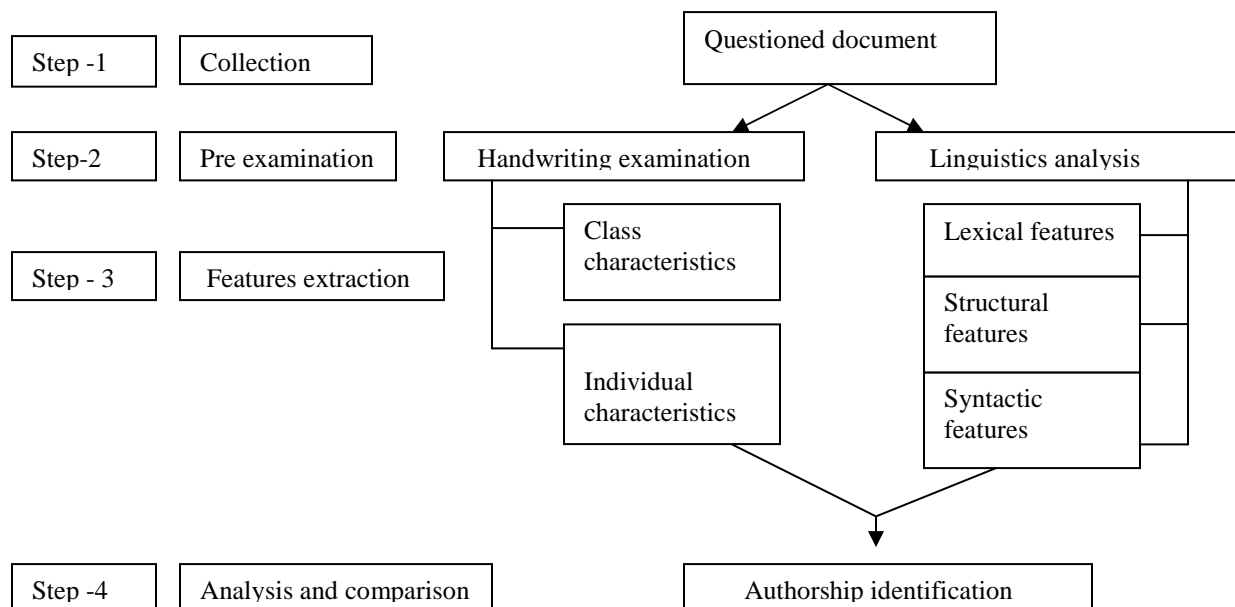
Step -1

Collection

Questioned document

Step-2

Pre examination

Handwriting examination

Linguistics analysis

Class characteristics

Lexical features

Step - 3

Features extraction

Structural features

Individual characteristics

Syntactic features

Step -4

Analysis and comparison

Authorship identification